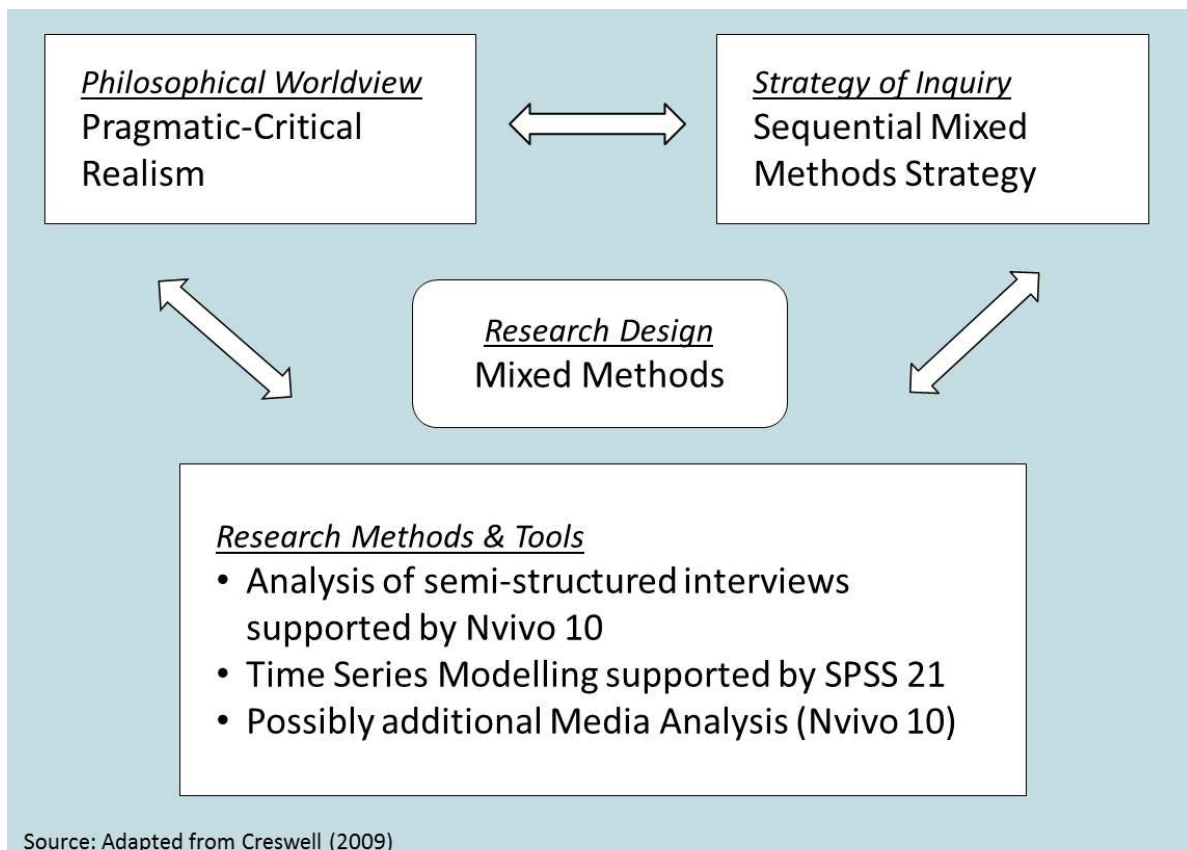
Philosophical Worldview
Pragmatic-Critical Realism

Strategy of Inquiry
Sequential Mixed Methods Strategy

Research Design
Mixed Methods

Research Methods & Tools
• Analysis of semi-structured interviews supported by Nvivo 10
• Time Series Modelling supported by SPSS 21
• Possibly additional Media Analysis (Nvivo 10)

Source: Adapted from Creswell (2009)